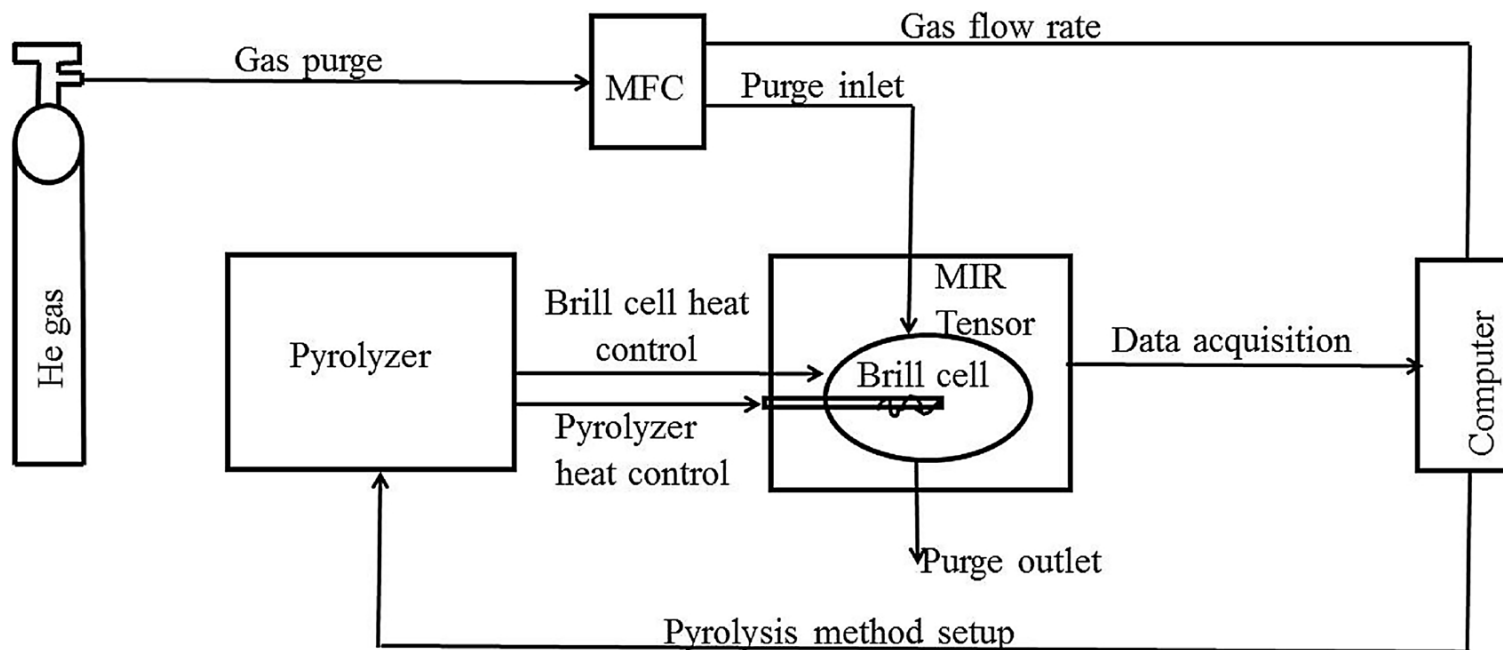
Gas flow rate

Gas purge

MFC

Purge inlet

He gas

Pyrolyzer

Brill cell heat control

Pyrolyzer heat control

MIR Tensor

Brill cell

Data acquisition

Computer

Purge outlet

Pyrolysis method setup